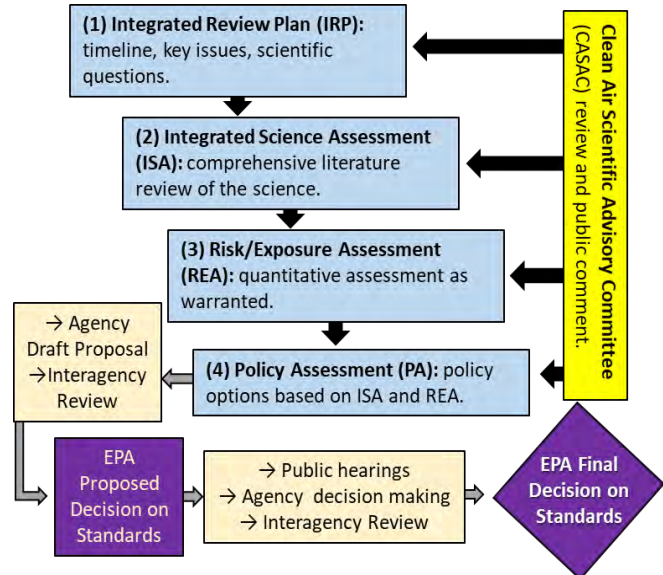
(1) Integrated Review Plan (IRP): timeline, key issues, scientific questions.

(2) Integrated Science Assessment (ISA): comprehensive literature review of the science.

(3) Risk/Exposure Assessment (REA): quantitative assessment as warranted.

→ Agency Draft Proposal →Interagency Review

(4) Policy Assessment (PA): policy options based on ISA and REA.

Clean Air Scientific Advisory Committee (CASAC) review and public comment.

EPA Proposed Decision on Standards

→ Public hearings
→ Agency decision making
→ Interagency Review

EPA Final Decision on Standards